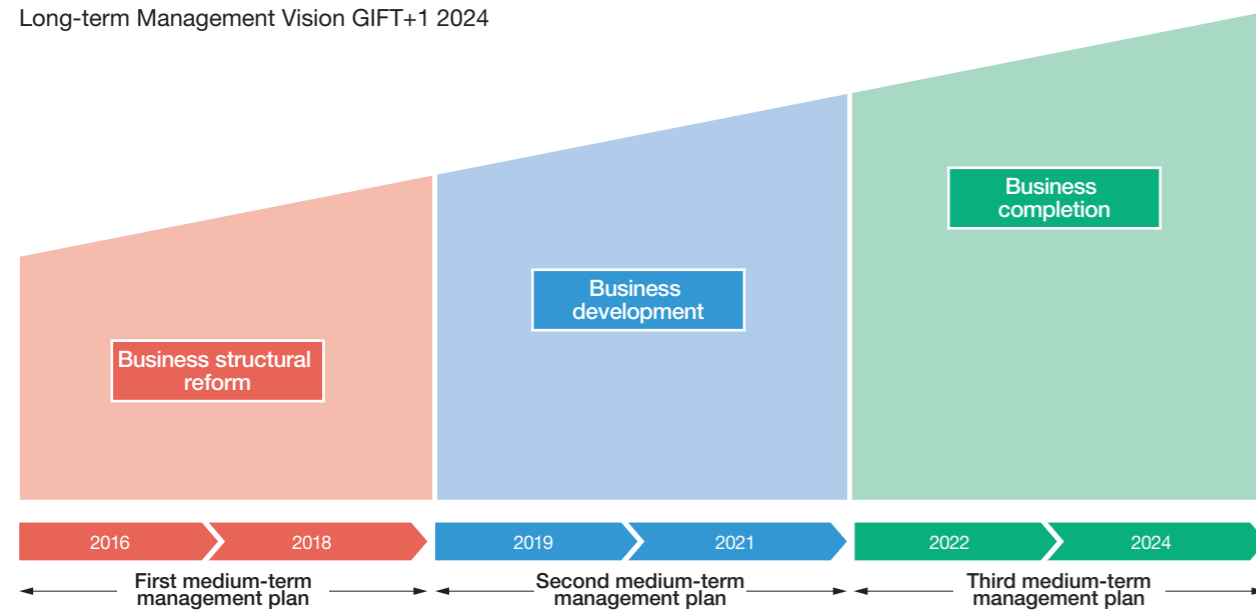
Long-term Management Vision GIFT+1 2024

Business structural reform

Business development

Business completion

2016

2018

2019

2021

2022

2024

First medium-term management plan

Second medium-term management plan

Third medium-term management plan